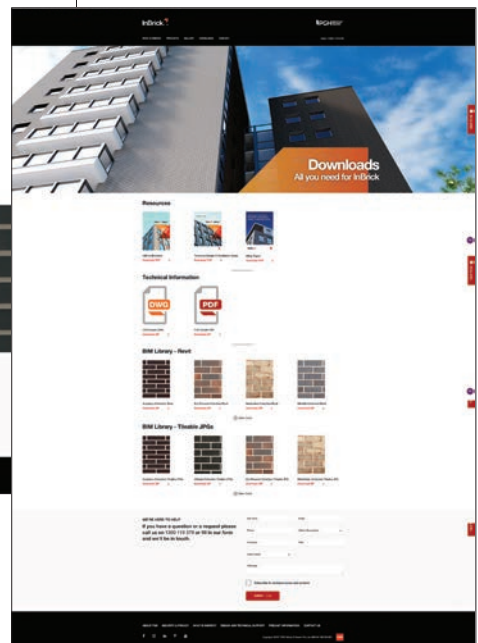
InBrick

Downloads
All you need for InBrick

Resources

Technical Information

DWG

PDF

BIM Library - Revit

BIM Library - Tileable JPGs

If you have a question or a request please call us on 1300 110 379 or fill in our form and we'll be in touch.